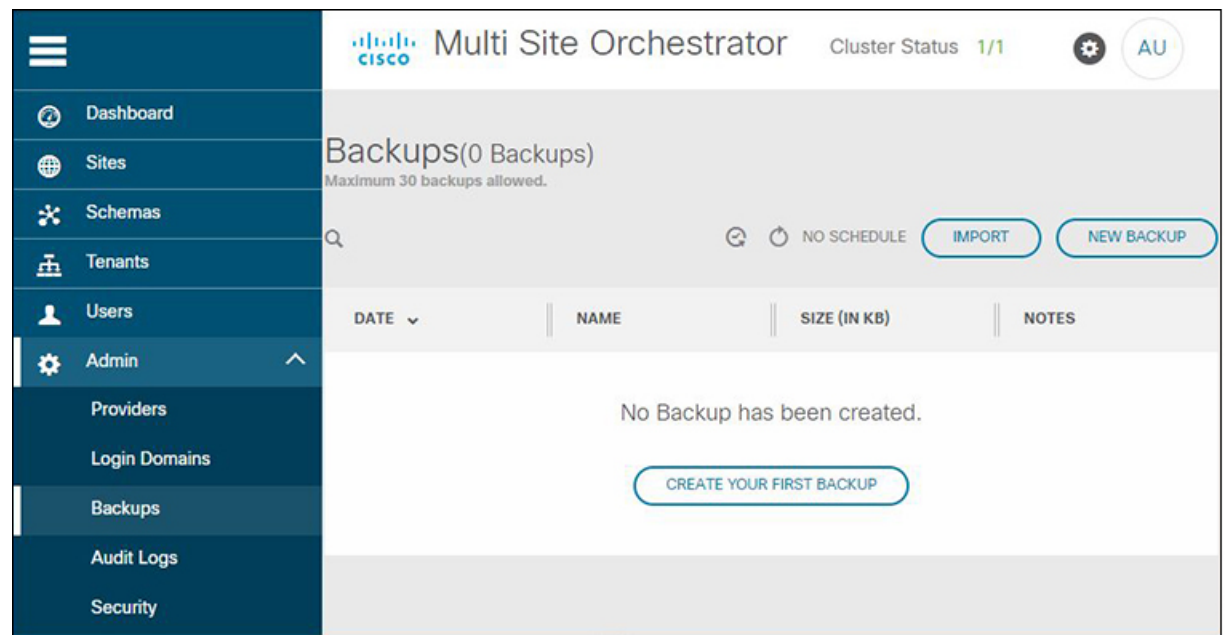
Dashboard
Sites
Schemas
Tenants
Users
Admin
Providers
Login Domains
Backups
Audit Logs
Security

cisco Multi Site Orchestrator Cluster Status 1/1 AU

Backups(0 Backups)
Maximum 30 backups allowed.

NO SCHEDULE IMPORT NEW BACKUP

| DATE | NAME | SIZE (IN KB) | NOTES |
|---|---|---|---|

No Backup has been created.

CREATE YOUR FIRST BACKUP